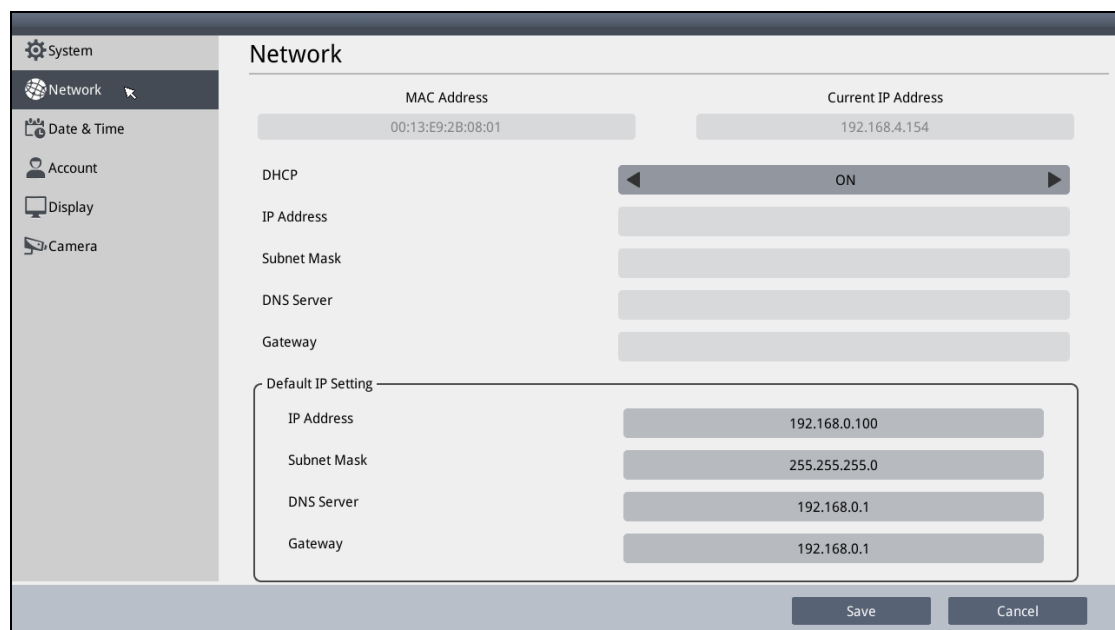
System
Network
Date & Time
Account
Display
Camera

Network

MAC Address
00:13:E9:2B:08:01

Current IP Address
192.168.4.154

DHCP
ON

IP Address

Subnet Mask

DNS Server

Gateway

Default IP Setting

IP Address
192.168.0.100

Subnet Mask
255.255.255.0

DNS Server
192.168.0.1

Gateway
192.168.0.1

Save
Cancel